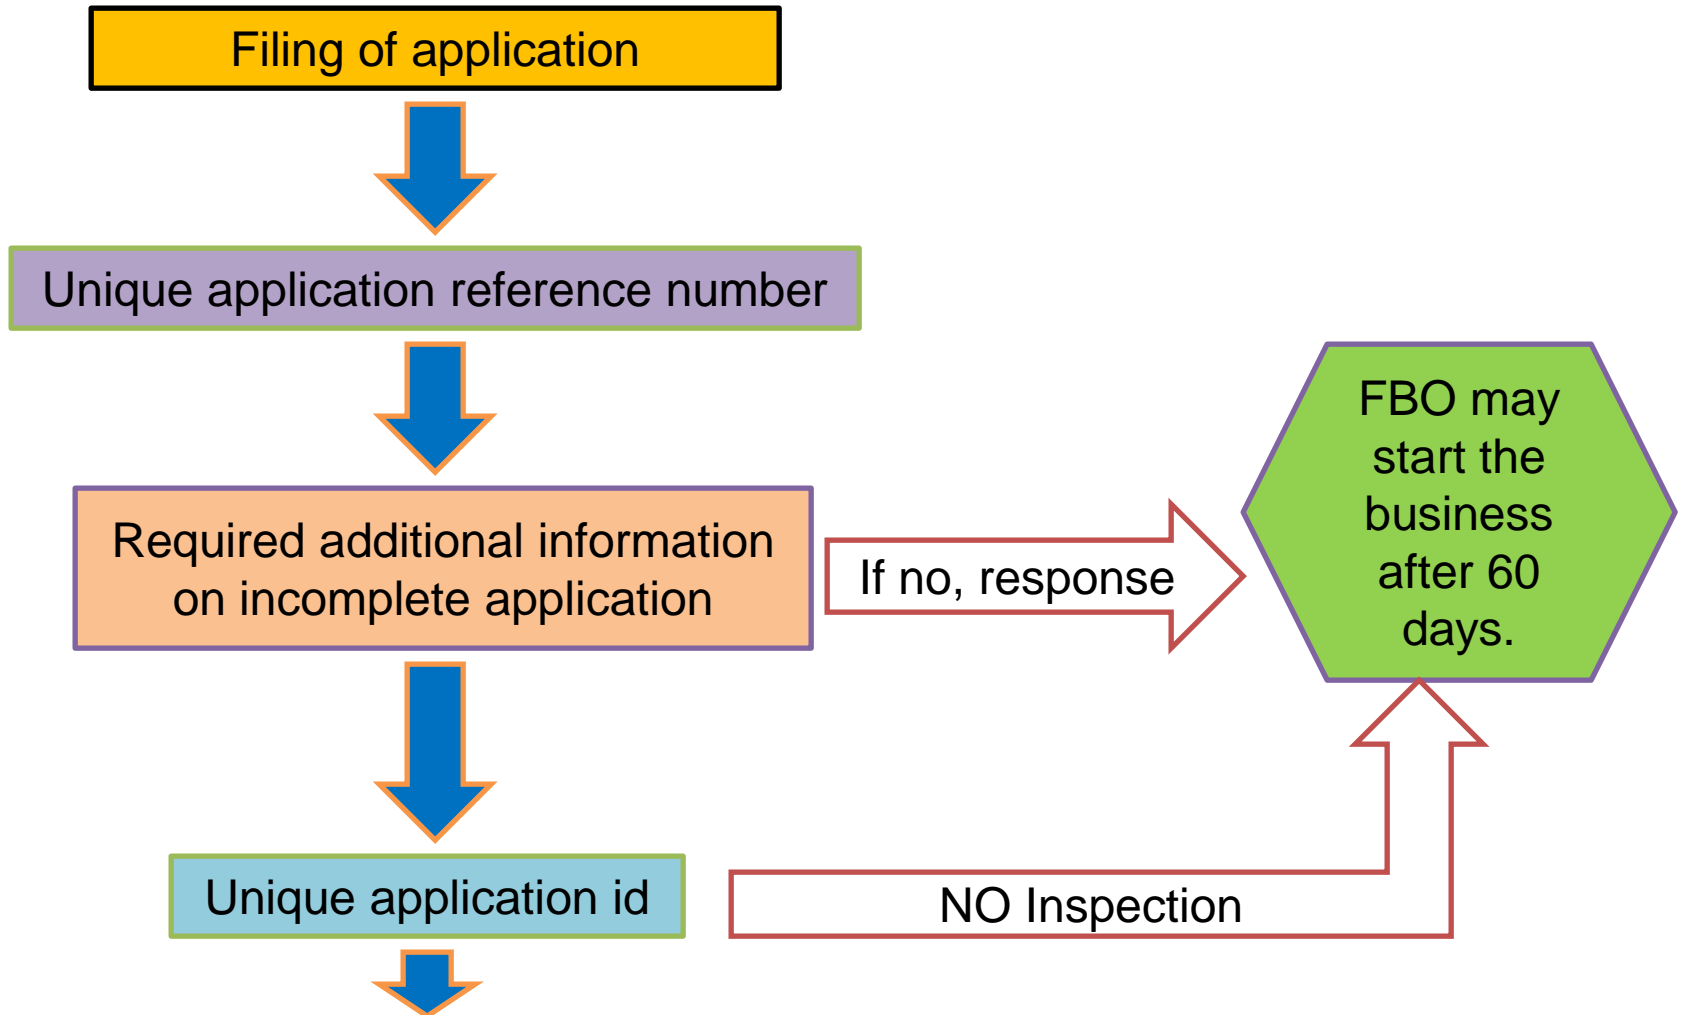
Filing of application

Unique application reference number

Required additional information on incomplete application

If no, response

FBO may start the business after 60 days.

Unique application id

NO Inspection